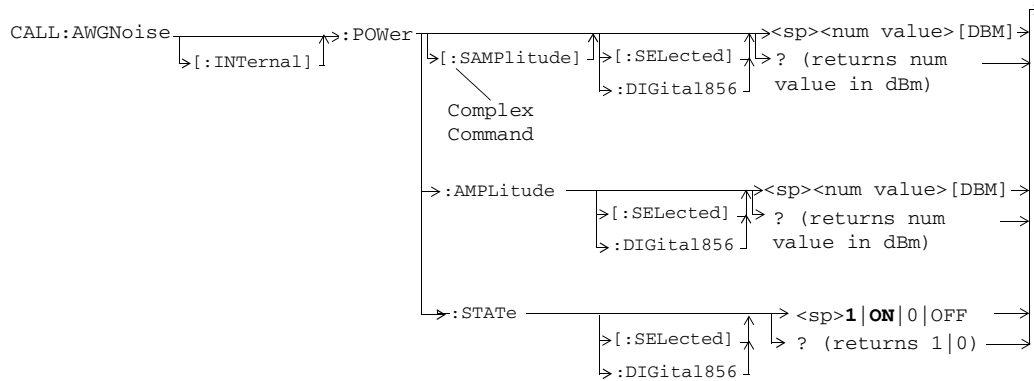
CALL:AWGNoise [:INTernal] :POWer [:SAMPlitude] [:SELected] :DIGital856 <sp><num value>[DBM] ? (returns num value in dBm)

Complex Command

:AMPLitude [:SELected] :DIGital856 <sp><num value>[DBM] ? (returns num value in dBm)

:STATe [:SELected] :DIGital856 <sp>**1**|**ON**|0|OFF ? (returns 1|0)